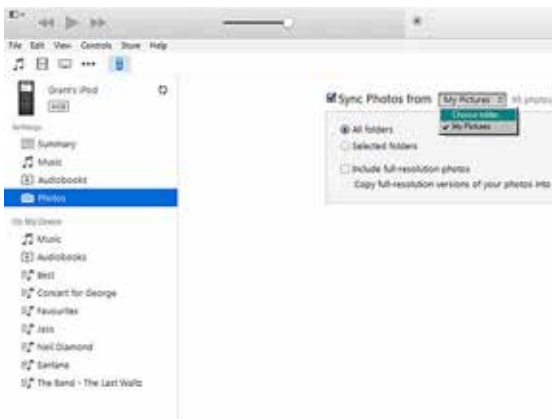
File Edit View Controls Store Help

Grant's iPod
8GB

Settings
Summary
Music
Audiobooks
Photos

On My Device
Music
Audiobooks
Best
Concert for George
Favourites
Jazz
Neil Diamond
Santana
The Band - The Last Waltz

Sync Photos from My Pictures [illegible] photos
Choose folder...
✔ My Pictures

All folders
Selected folders

Include full-resolution photos
Copy full-resolution versions of your photos into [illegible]